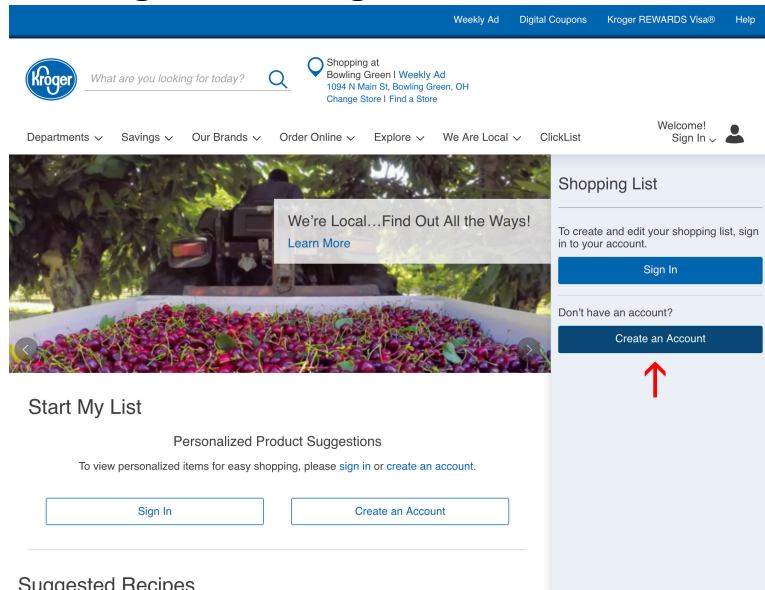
Weekly Ad Digital Coupons Kroger REWARDS Visa® Help

Kroger

What are you looking for today?

Shopping at
Bowling Green | Weekly Ad
1094 N Main St, Bowling Green, OH
Change Store | Find a Store

Departments Savings Our Brands Order Online Explore We Are Local ClickList

Welcome!
Sign In

We're Local…Find Out All the Ways!
Learn More

Shopping List

To create and edit your shopping list, sign in to your account.

Sign In

Don't have an account?

Create an Account

Start My List

Personalized Product Suggestions

To view personalized items for easy shopping, please sign in or create an account.

Sign In

Create an Account

Suggested Recipes